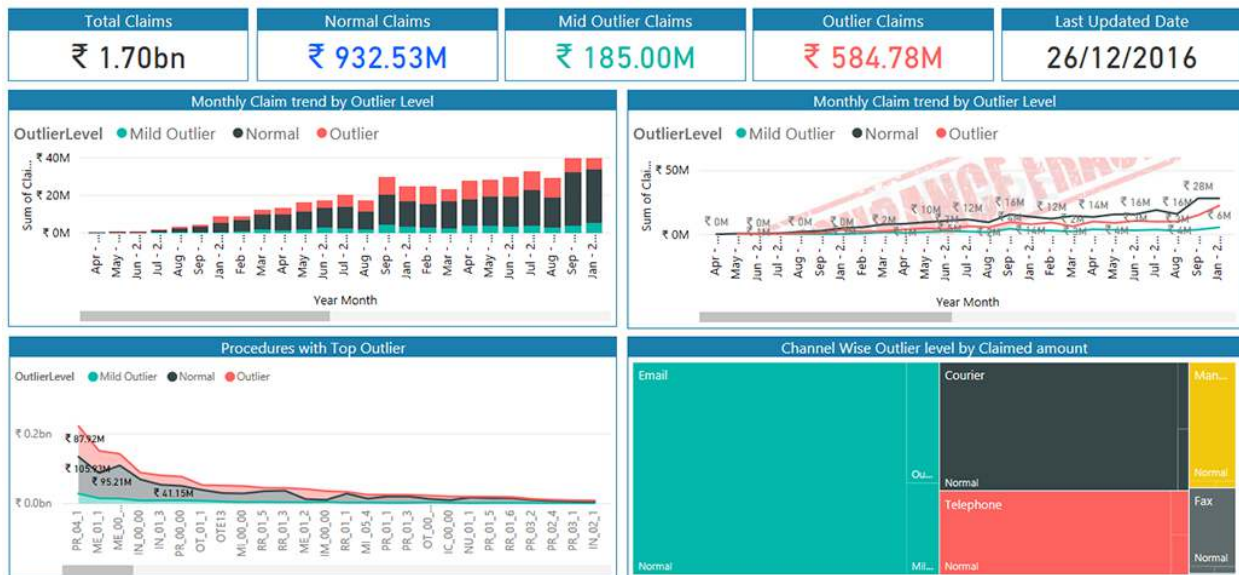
Total Claims
₹ 1.70bn

Normal Claims
₹ 932.53M

Mid Outlier Claims
₹ 185.00M

Outlier Claims
₹ 584.78M

Last Updated Date
26/12/2016

Monthly Claim trend by Outlier Level

OutlierLevel ● Mild Outlier ● Normal ● Outlier

₹ 40M
₹ 20M
₹ 0M
Sum of Clai...

Apr - ... May ... Jun - 2... Jul - 2... Aug ... Sep ... Jan - 2... Feb ... Mar ... Apr ... May ... Jun - 2... Jul - 2... Sep ... Jan - 2... Feb ... Mar ... May ... Jun - 2... Jul - 2... Aug ... Sep ... Jan - ...

Year Month

Monthly Claim trend by Outlier Level

OutlierLevel ● Mild Outlier ● Normal ● Outlier

₹ 50M
₹ 0M
Sum of Clai...

₹ 0M ₹ 0M ₹ 0M ₹ 0M ₹ 2M ₹ 10M ₹ 12M ₹ 16M ₹ 12M ₹ 14M ₹ 16M ₹ 16M ₹ 28M ₹ 6M ₹ 2M ₹ 14M ₹ 3M ₹ 4M

Apr - ... May ... Jun - 2... Jul - 2... Aug ... Sep ... Jan - 2... Feb ... Mar ... Apr ... May ... Jun - 2... Jul - 2... Aug ... Sep ... Jan - 2... Feb ... Mar ... Apr ... May ... Jun - 2... Jul - 2... Aug ... Sep ... Jan - ...

Year Month

Procedures with Top Outlier

OutlierLevel ● Mild Outlier ● Normal ● Outlier

₹ 0.2bn
₹ 0.0bn

₹ 87.92M
₹ 105.93M
₹ 95.21M
₹ 41.15M

PR_04_1 ME_01_1 ME_00_... IN_00_00 IN_01_3 PR_00_00 OT_01_1 OTE13 MI_00_00 RR_01_5 RR_01_3 ME_01_2 IM_00_00 RR_01_1 MI_05_4 PR_01_3 OT_00_... IC_00_... NU_01_1 PR_01_5 RR_01_6 PR_03_2 PR_02_4 PR_03_1 IN_02_1

Channel Wise Outlier level by Claimed amount

Email
Normal
Ou...
Mil...
Courier
Normal
Telephone
Normal
Man...
Normal
Fax
Normal